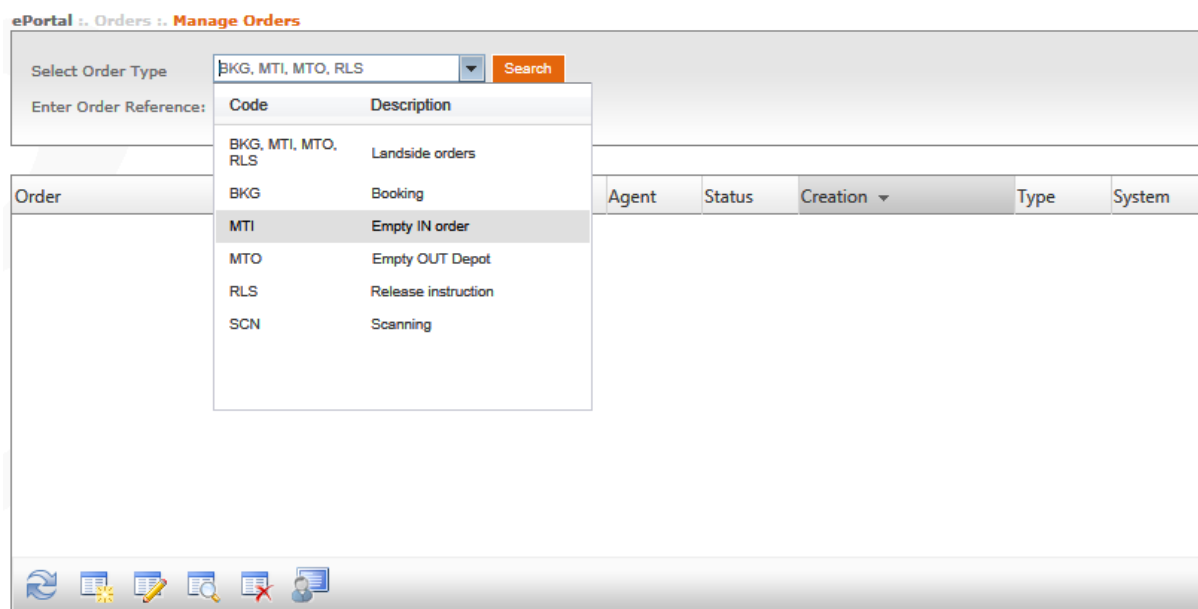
ePortal :. Orders :. Manage Orders

Select Order Type
BKG, MTI, MTO, RLS
Search

Enter Order Reference:

| Code | Description |
|---|---|
| BKG, MTI, MTO, RLS | Landside orders |
| BKG | Booking |
| MTI | Empty IN order |
| MTO | Empty OUT Depot |
| RLS | Release instruction |
| SCN | Scanning |

Order | Agent | Status | Creation | Type | System